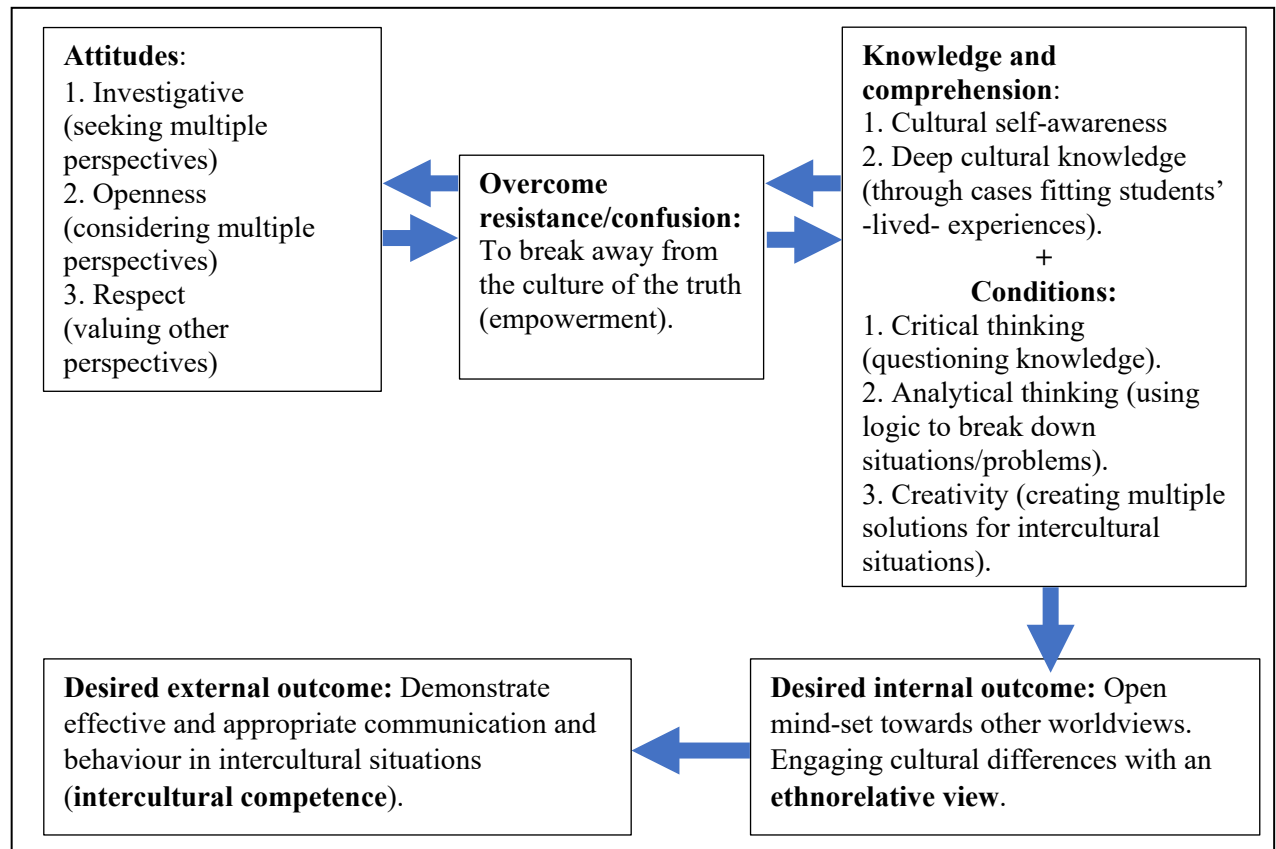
**Attitudes**:
1. Investigative (seeking multiple perspectives)
2. Openness (considering multiple perspectives)
3. Respect (valuing other perspectives)

**Overcome resistance/confusion:** To break away from the culture of the truth (empowerment).

**Knowledge and comprehension**:
1. Cultural self-awareness
2. Deep cultural knowledge (through cases fitting students' -lived- experiences).
+
**Conditions:**
1. Critical thinking (questioning knowledge).
2. Analytical thinking (using logic to break down situations/problems).
3. Creativity (creating multiple solutions for intercultural situations).

**Desired internal outcome:** Open mind-set towards other worldviews. Engaging cultural differences with an **ethnorelative view**.

**Desired external outcome:** Demonstrate effective and appropriate communication and behaviour in intercultural situations (**intercultural competence**).